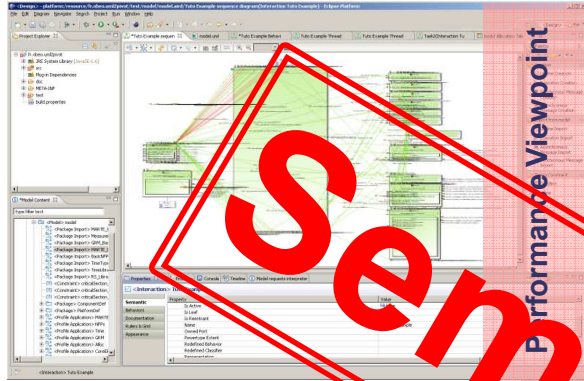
<Design> - platform:/resource/fr.adeo.uml/pivot/test/model/modelLand/Tuto Example sequence diagram(Interaction Tuto Example) - Eclipse Platform

File Edit Diagram Navigate Search Project Run Window Help

Project Explorer

fr.adeo.uml/pivot
JRE System Library [JavaSE-1.6]
src
Plug-in Dependencies
doc
META-INF
test
build.properties

*Model Content

type filter text

<Model> model
<Package Import> MARTE_
<Package Import> Measure
<Package Import> GRM_Bas
<Package Import> MARTE_
<Package Import> BasicNFP
<Package Import> TimeTyp
<Package Import> TimeEnv
<Package Import> RS_Libra
<Constraint> criticalSection
<Constraint> criticalSection
<Constraint> criticalSection
<Package> ComponentDef
<Package> PlatformDef
<Profile Application> MARTE
<Profile Application> NFPs
<Profile Application> Time
<Profile Application> GRM
<Profile Application> Alloc
<Profile Application> Constr

*Tuto Example sequen
model.uml
*Tuto Example Behav
Tuto Example Thread
Tuto Example Thread
Task2(Interaction Tu
model Allocation Tab

Properties
Console
Timeline
Model requests interpreter

<Interaction> Tuto Example

Semantic
Behaviors
Documentation
Rulers & Grid
Appearance

Property
Is Active
Is Leaf
Is Reentrant
Name
Owned Port
Powertype Extent
Redefined Behavior
Redefined Classifier

Value

<Interaction> Tuto Example

Sem

Performance Viewpoint